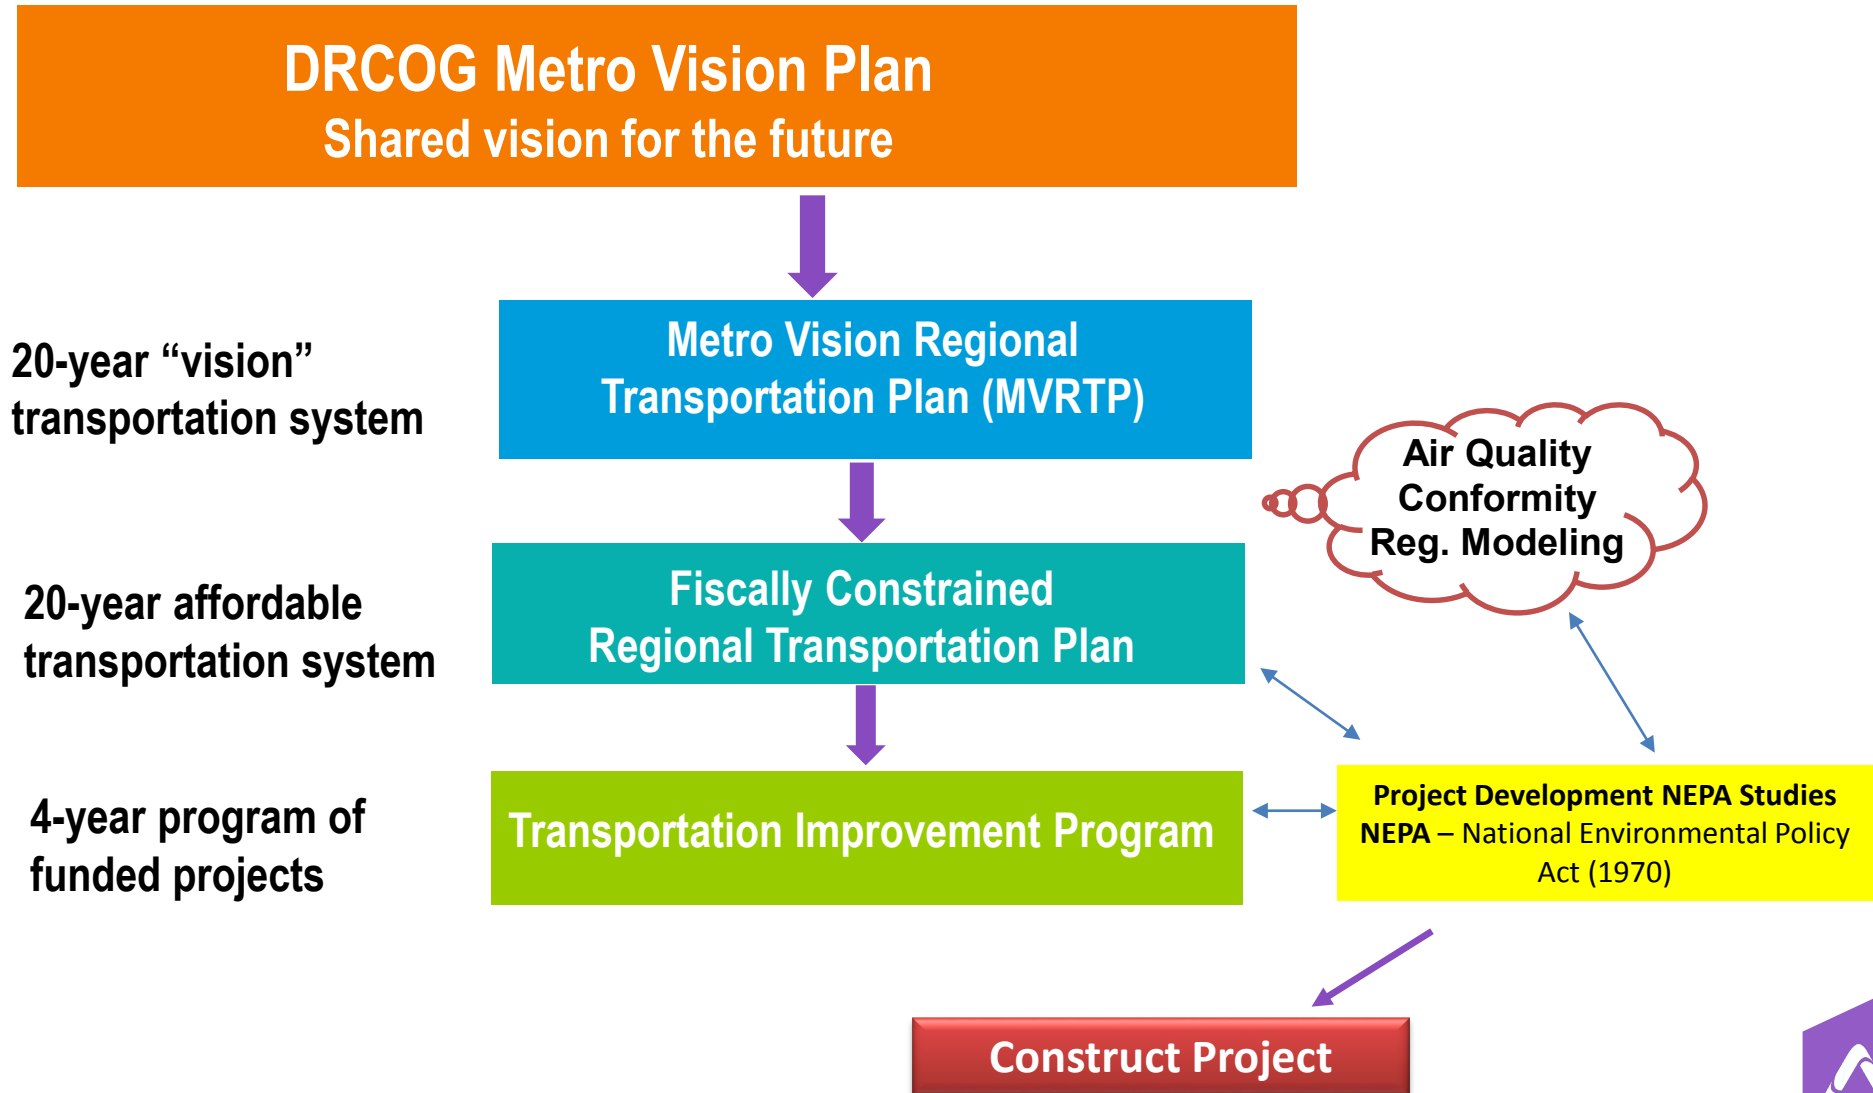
DRCOG Metro Vision Plan
Shared vision for the future

20-year "vision" transportation system

Metro Vision Regional Transportation Plan (MVRTP)

Air Quality Conformity Reg. Modeling

20-year affordable transportation system

Fiscally Constrained Regional Transportation Plan

4-year program of funded projects

Transportation Improvement Program

Project Development NEPA Studies
NEPA – National Environmental Policy Act (1970)

Construct Project